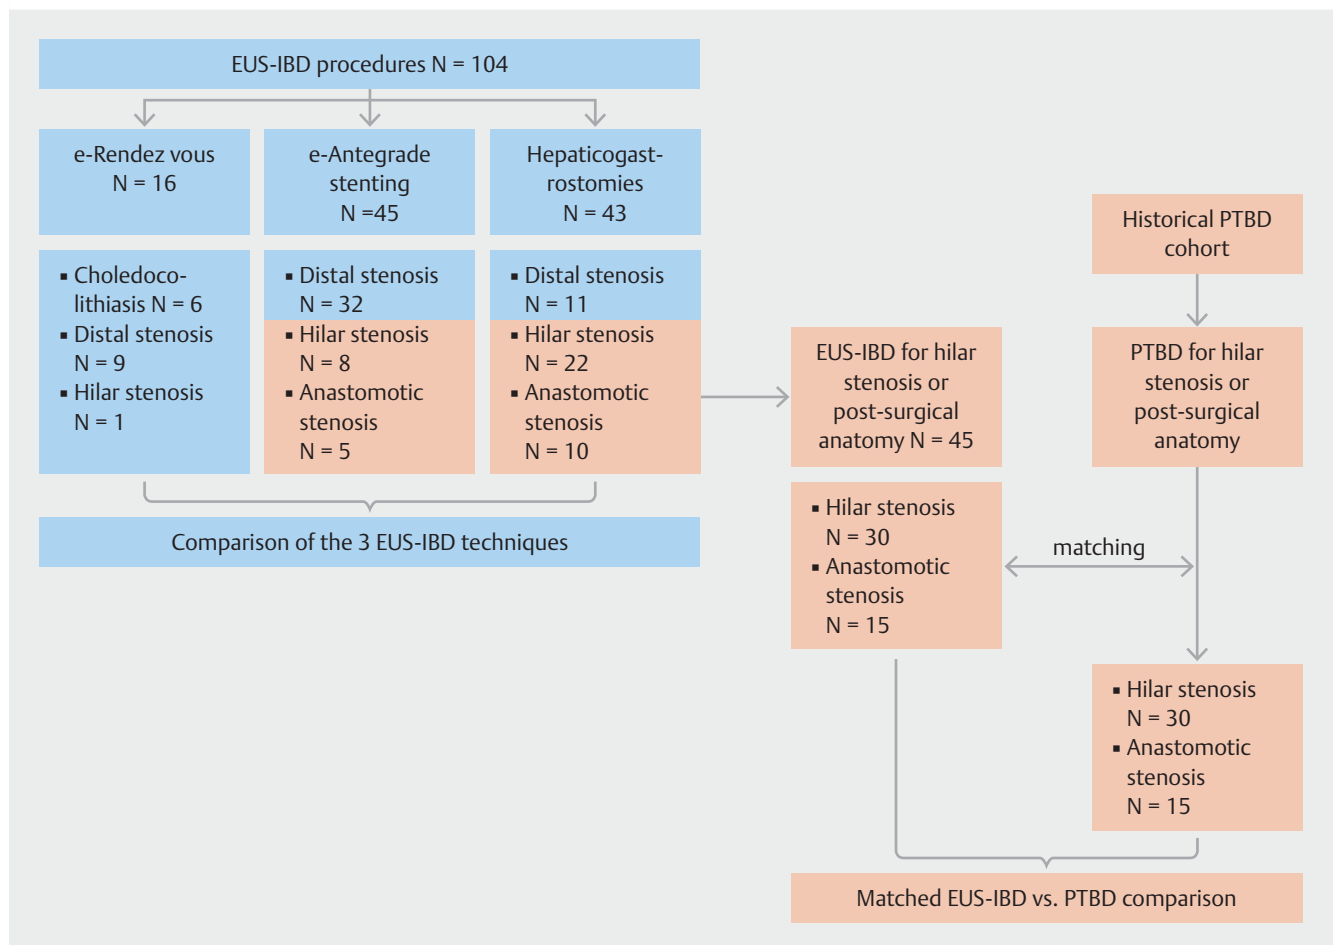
EUS-IBD procedures N = 104

e-Rendez vous N = 16

e-Antegrade stenting N =45

Hepaticogastrostomies N = 43

▪ Choledocolithiasis N = 6
▪ Distal stenosis N = 9
▪ Hilar stenosis N = 1

▪ Distal stenosis N = 32
▪ Hilar stenosis N = 8
▪ Anastomotic stenosis N = 5

▪ Distal stenosis N = 11
▪ Hilar stenosis N = 22
▪ Anastomotic stenosis N = 10

Comparison of the 3 EUS-IBD techniques

Historical PTBD cohort

EUS-IBD for hilar stenosis or post-surgical anatomy N = 45

PTBD for hilar stenosis or post-surgical anatomy

▪ Hilar stenosis N = 30
▪ Anastomotic stenosis N = 15

matching

▪ Hilar stenosis N = 30
▪ Anastomotic stenosis N = 15

Matched EUS-IBD vs. PTBD comparison